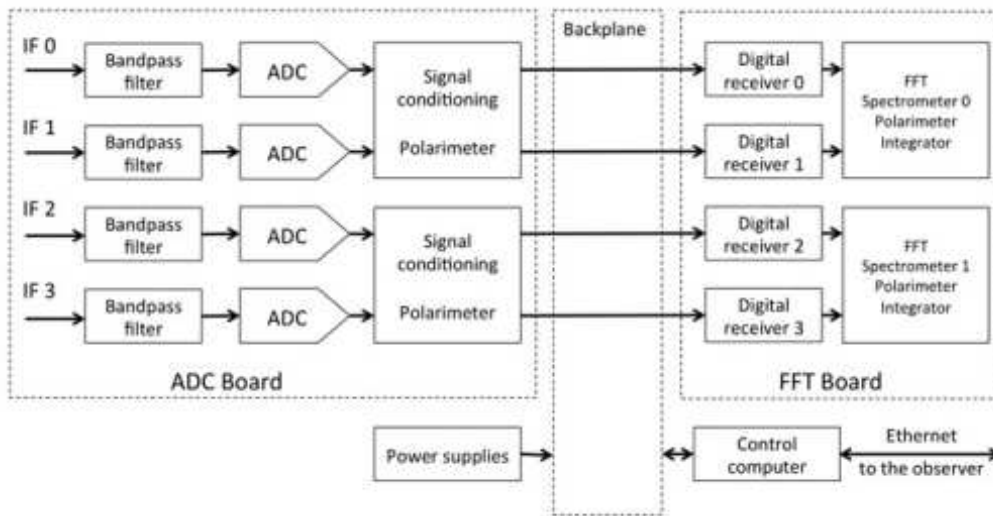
IF 0
Bandpass filter
ADC
IF 1
Bandpass filter
ADC
Signal conditioning
Polarimeter
IF 2
Bandpass filter
ADC
IF 3
Bandpass filter
ADC
Signal conditioning
Polarimeter
ADC Board

Backplane

Digital receiver 0
Digital receiver 1
FFT Spectrometer 0 Polarimeter Integrator
Digital receiver 2
Digital receiver 3
FFT Spectrometer 1 Polarimeter Integrator
FFT Board

Power supplies
Control computer
Ethernet
to the observer